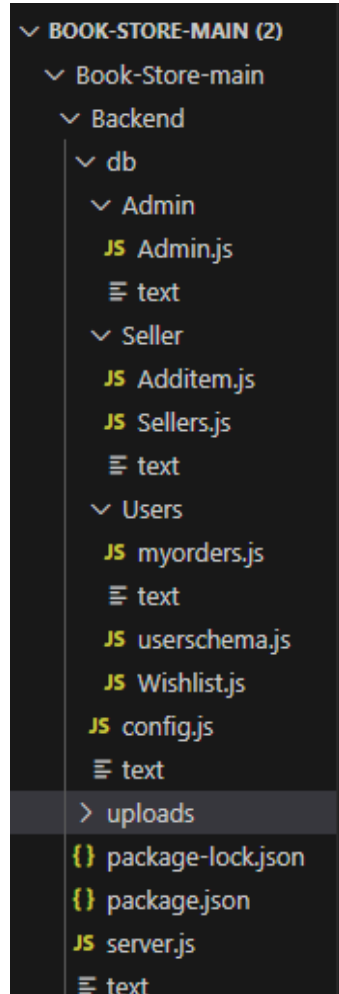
BOOK-STORE-MAIN (2)
Book-Store-main
Backend
db
Admin
JS Admin.js
text
Seller
JS Additem.js
JS Sellers.js
text
Users
JS myorders.js
text
JS userschema.js
JS Wishlist.js
JS config.js
text
uploads
{} package-lock.json
{} package.json
JS server.js
text